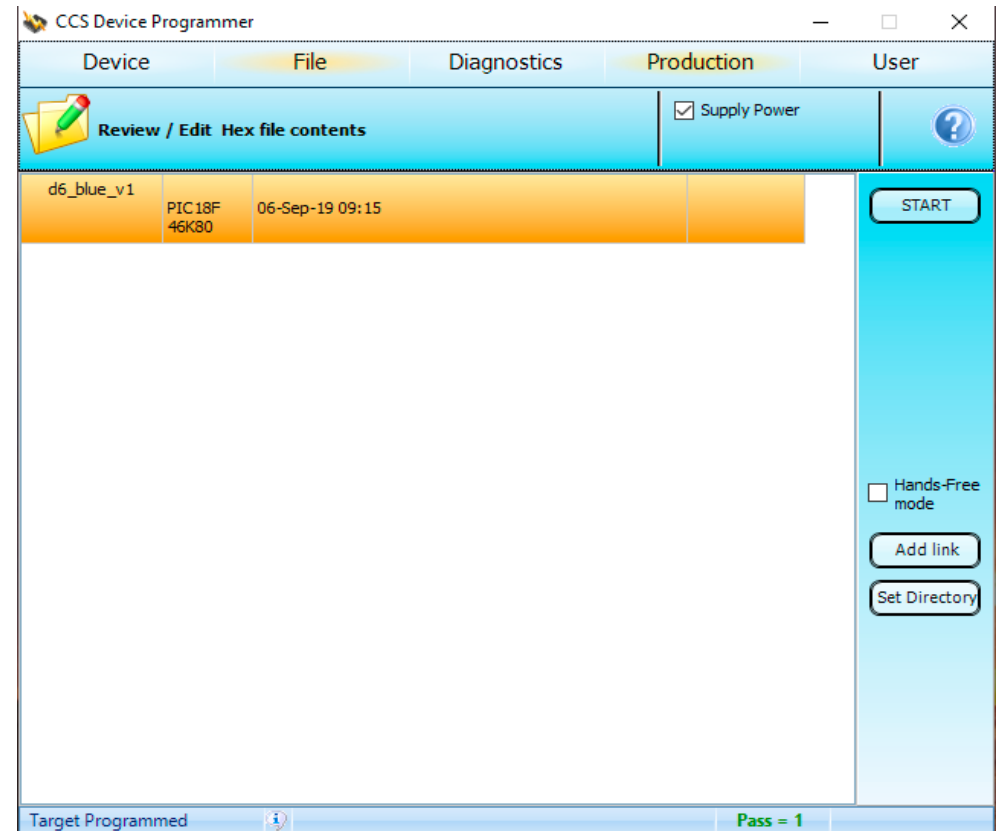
CCS Device Programmer

Device File Diagnostics Production User

Review / Edit Hex file contents

Supply Power

| d6_blue_v1 | PIC18F 46K80 | 06-Sep-19 09:15 | |
|---|---|---|---|

START

Hands-Free mode

Add link

Set Directory

Target Programmed

Pass = 1